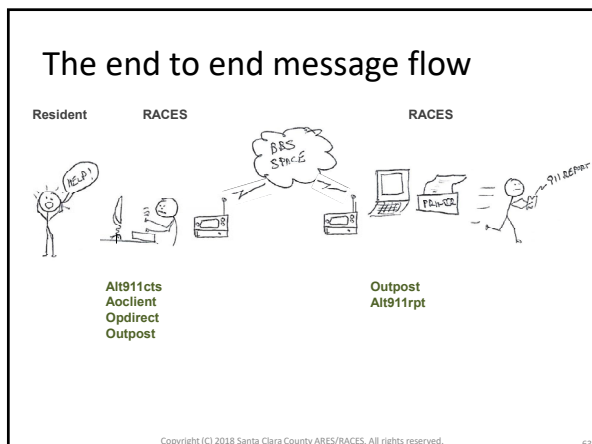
The end to end message flow

Resident RACES RACES

HELP!

BBS SPACE

PRINTER

911 REPORT

Alt911cts
Aoclient
Opdirect
Outpost

Outpost
Alt911rpt

Copyright (C) 2018 Santa Clara County ARES/RACES. All rights reserved.

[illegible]